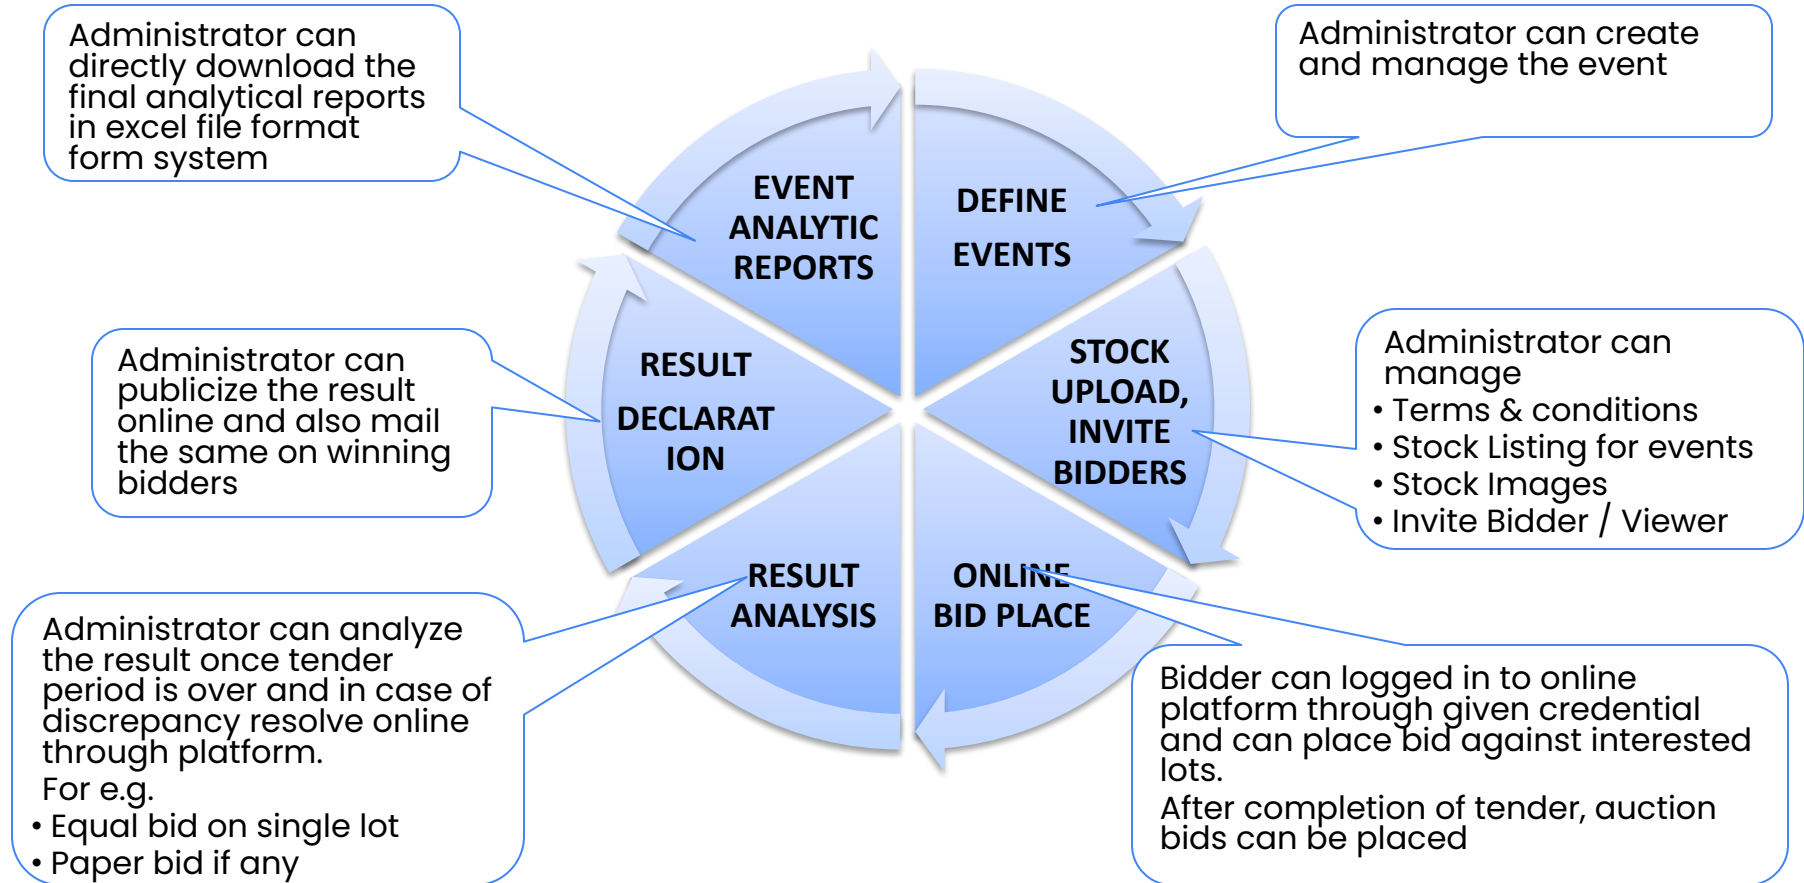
Administrator can directly download the final analytical reports in excel file format form system

Administrator can create and manage the event

EVENT ANALYTIC REPORTS

DEFINE EVENTS

STOCK UPLOAD, INVITE BIDDERS

ONLINE BID PLACE

RESULT ANALYSIS

RESULT DECLARAT ION

Administrator can publicize the result online and also mail the same on winning bidders

Administrator can manage
• Terms & conditions
• Stock Listing for events
• Stock Images
• Invite Bidder / Viewer

Administrator can analyze the result once tender period is over and in case of discrepancy resolve online through platform.
For e.g.
• Equal bid on single lot
• Paper bid if any

Bidder can logged in to online platform through given credential and can place bid against interested lots.
After completion of tender, auction bids can be placed